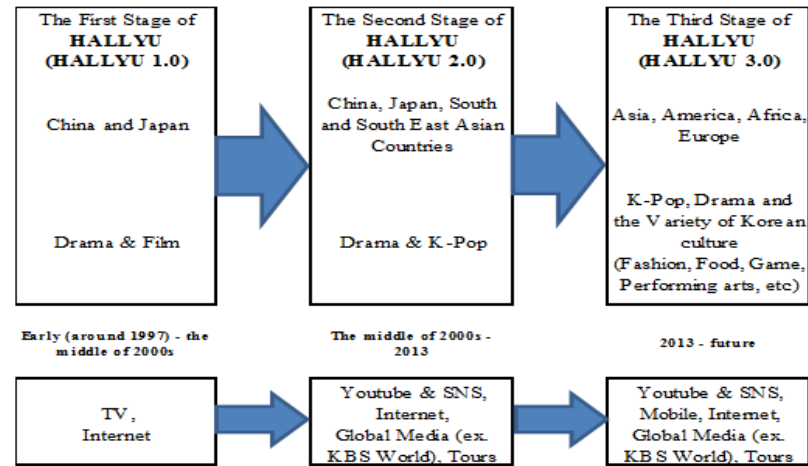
The First Stage of HALLYU (HALLYU 1.0)

China and Japan

Drama & Film

The Second Stage of HALLYU (HALLYU 2.0)

China, Japan, South and South East Asian Countries

Drama & K-Pop

The Third Stage of HALLYU (HALLYU 3.0)

Asia, America, Africa, Europe

K-Pop, Drama and the Variety of Korean culture (Fashion, Food, Game, Performing arts, etc)

Early (around 1997) - the middle of 2000s

The middle of 2000s - 2013

2013 - future

TV, Internet

Youtube & SNS, Internet, Global Media (ex. KBS World), Tours

Youtube & SNS, Mobile, Internet, Global Media (ex. KBS World), Tours